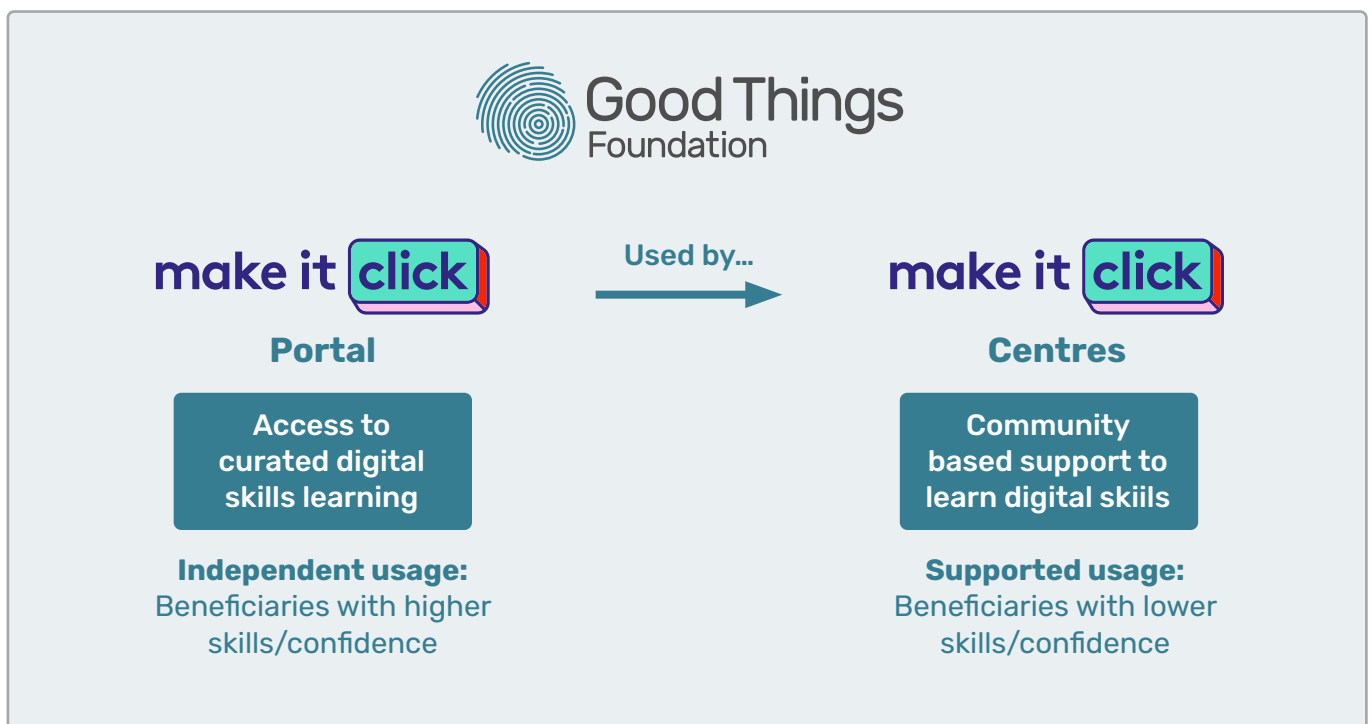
Good Things Foundation

make it click

Portal

Access to curated digital skills learning

Independent usage:
Beneficiaries with higher skills/confidence

Used by...

make it click

Centres

Community based support to learn digital skiils

Supported usage:
Beneficiaries with lower skills/confidence